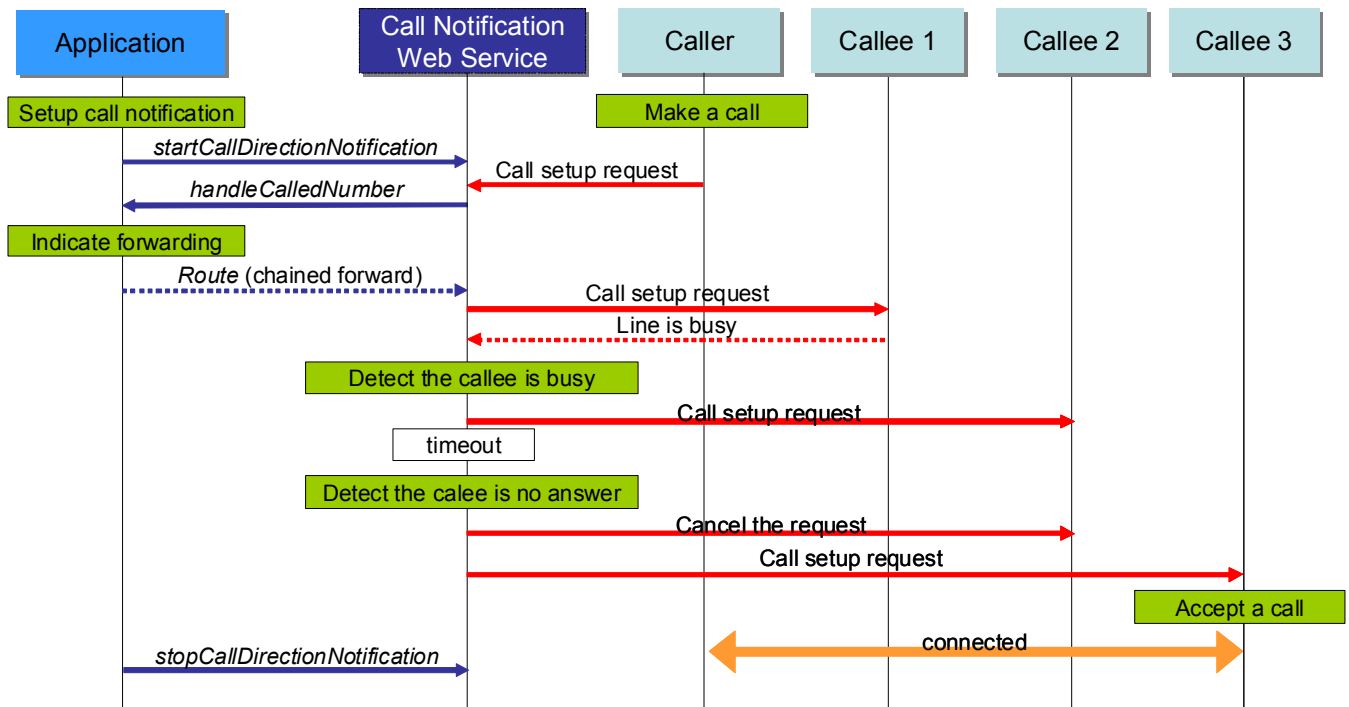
Application

Call Notification Web Service

Caller

Callee 1

Callee 2

Callee 3

Setup call notification

Make a call

startCallDirectionNotification

Call setup request

handleCalledNumber

Indicate forwarding

Route (chained forward)

Call setup request

Line is busy

Detect the callee is busy

Call setup request

timeout

Detect the calee is no answer

Cancel the request

Call setup request

Accept a call

stopCallDirectionNotification

connected